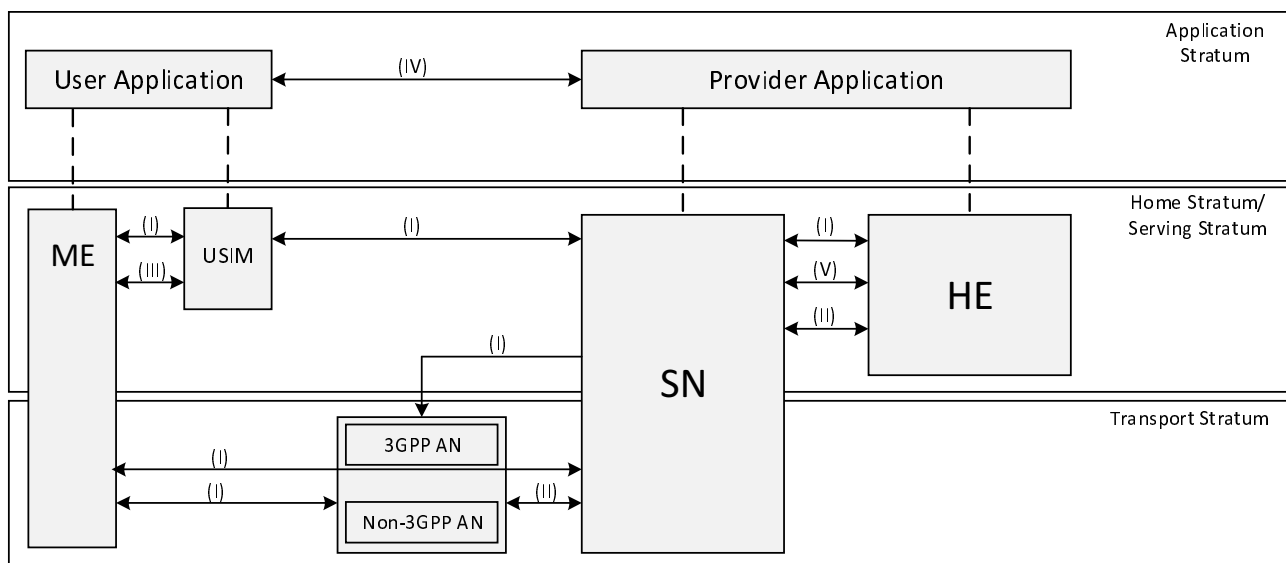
Application Stratum

User Application

(IV)

Provider Application

Home Stratum/ Serving Stratum

ME

(I)

(III)

USIM

(I)

(I)

(V)

(II)

HE

(I)

SN

Transport Stratum

3GPP AN

(I)

(I)

(II)

Non-3GPP AN